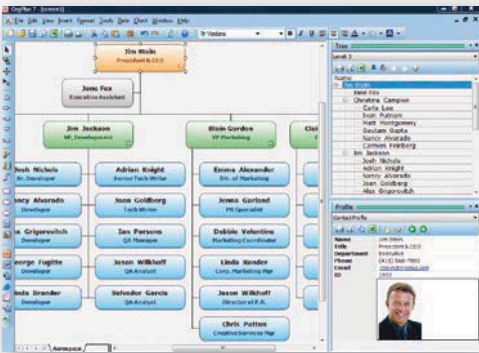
OrgPlus 7 - [xxxxx]

File Edit View Insert Format Tools Data Chart Window Help

Verdana

Tim Stein
President & CEO

Jane Fox
Executive Assistant

Jim Jackson
VP, Development

Blain Gordon
VP Marketing

Josh Nichols
Sr. Developer

Adrian Knight
Senior Tech Writer

Emma Alexander
Dir. of Marketing

Nancy Alvorado
Developer

Joan Goldberg
Tech Writer

Jenna Garland
PR Specialist

Dan Grigorovitch
Developer

Ian Parsons
QA Manager

Debbie Velentine
Marketing Coordinator

George Fugitte
Developer

Jason Wilkhoff
QA Analyst

Linda Reeder
Corp. Marketing Mgr

Linda Brander
Developer

Selvador Garcia
QA Analyst

Jason Wilkhoff
Director of P.R.

Chris Patton
Creative Services Mgr

Tree

Level 2

Name
Tim Stein
Jane Fox
Christina Campion
Carla Lee
Joan Putnam
Matt Montgomery
Gautam Gupta
Nancy Alvorado
Carmen Feinberg
Jim Jackson
Josh Nichols
Adrian Knight
Nancy Alvorado
Joan Goldberg
Alex Grigorovitch

Profile

Contact Profile

Name: Tim Stein
Title: President & CEO
Department: Executive
Phone: (415) 555-7800
Email: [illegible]
ID: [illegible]

Aerospace